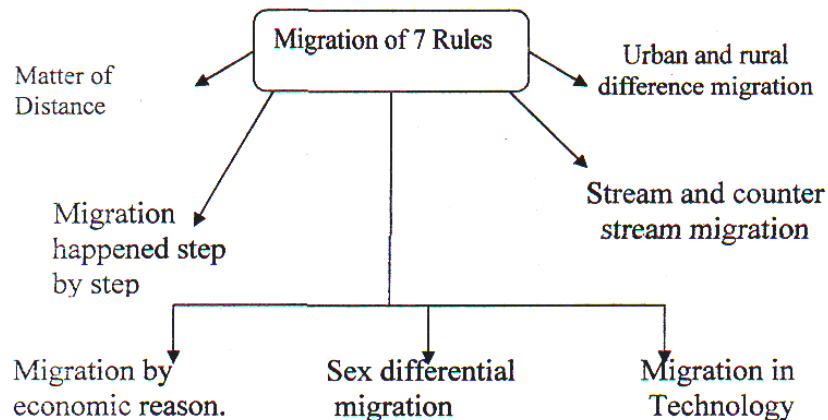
Migration of 7 Rules

Matter of Distance

Urban and rural difference migration

Stream and counter stream migration

Migration happened step by step

Migration by economic reason.

Sex differential migration

Migration in Technology